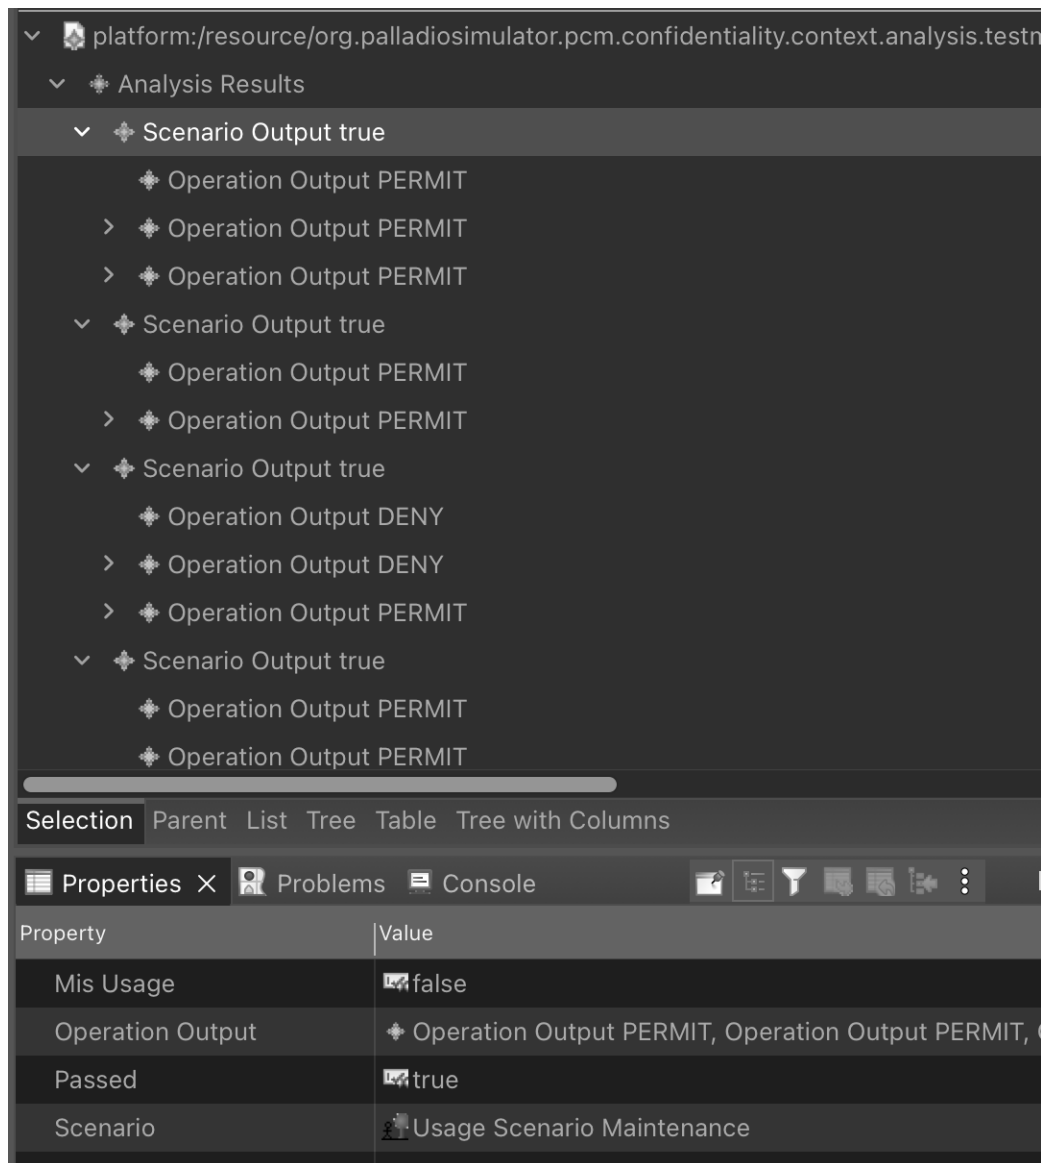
platform:/resource/org.palladiosimulator.pcm.confidentiality.context.analysis.testm
Analysis Results
Scenario Output true
Operation Output PERMIT
Operation Output PERMIT
Operation Output PERMIT
Scenario Output true
Operation Output PERMIT
Operation Output PERMIT
Scenario Output true
Operation Output DENY
Operation Output DENY
Operation Output PERMIT
Scenario Output true
Operation Output PERMIT
Operation Output PERMIT

Selection Parent List Tree Table Tree with Columns

Properties × Problems Console

| Property | Value |
|---|---|
| Mis Usage | false |
| Operation Output | Operation Output PERMIT, Operation Output PERMIT, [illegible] |
| Passed | true |
| Scenario | Usage Scenario Maintenance |